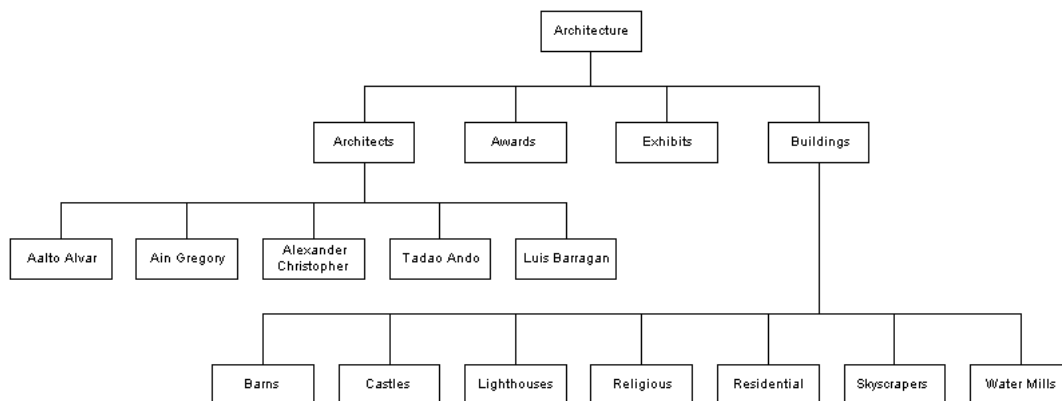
Architecture

Architects

Awards

Exhibits

Buildings

Aalto Alvar

Ain Gregory

Alexander Christopher

Tadao Ando

Luis Barragan

Barns

Castles

Lighthouses

Religious

Residential

Skyscrapers

Water Mills